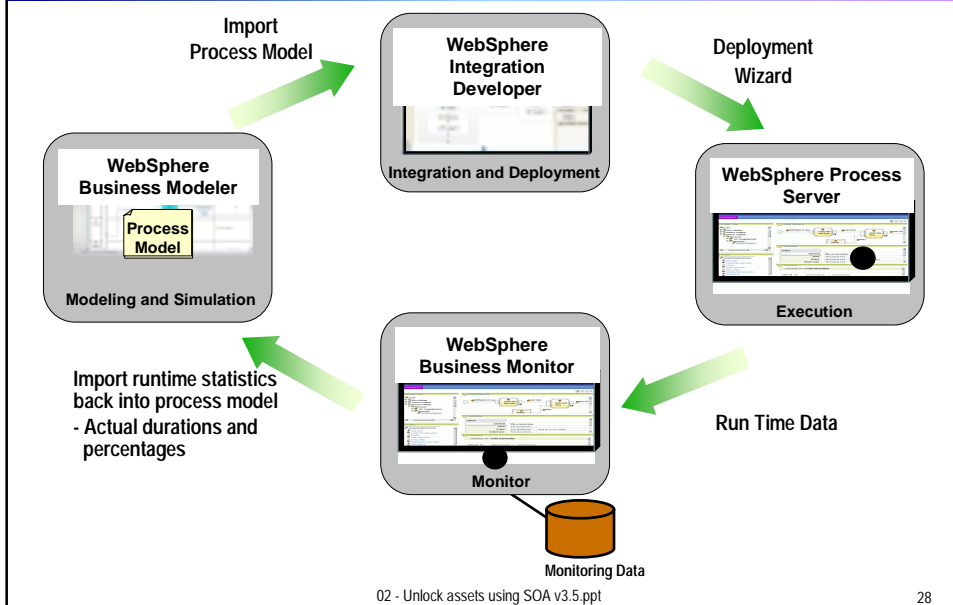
Import Process Model

WebSphere Integration Developer

Integration and Deployment

Deployment Wizard

WebSphere Business Modeler

Process Model

Modeling and Simulation

WebSphere Process Server

Execution

WebSphere Business Monitor

Monitor

Import runtime statistics back into process model
- Actual durations and percentages

Run Time Data

Monitoring Data

02 - Unlock assets using SOA v3.5.ppt

28